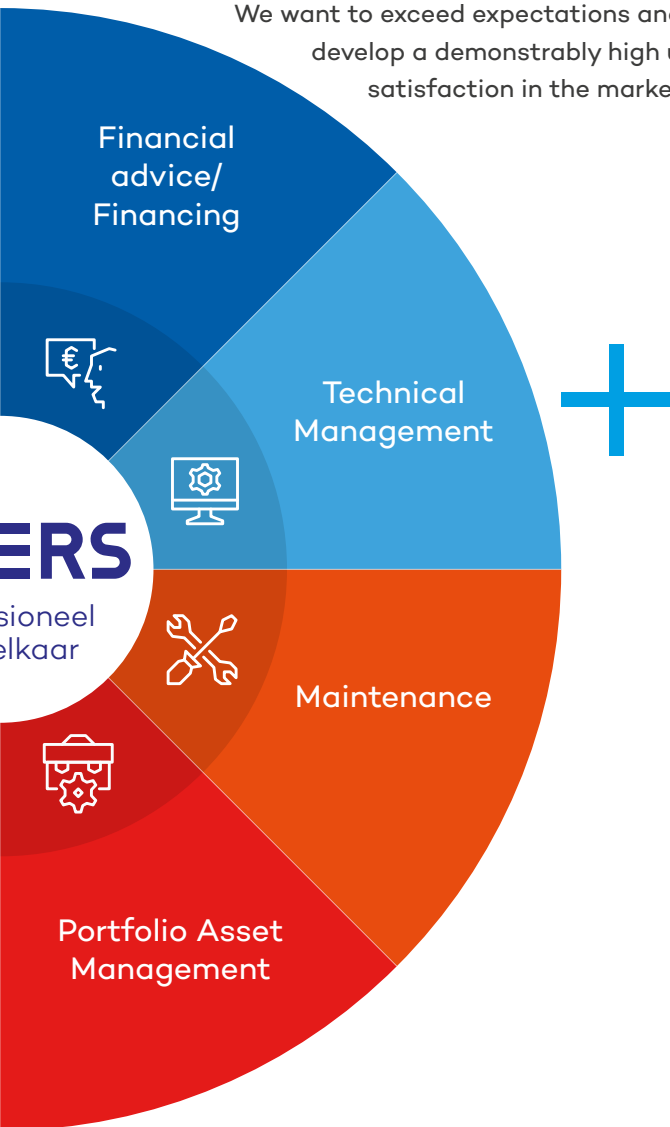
We want to exceed expectations anc develop a demonstrably high u satisfaction in the marke

Financial advice/ Financing

€

Technical Management

ERS

sioneel
elkaar

Maintenance

Portfolio Asset Management